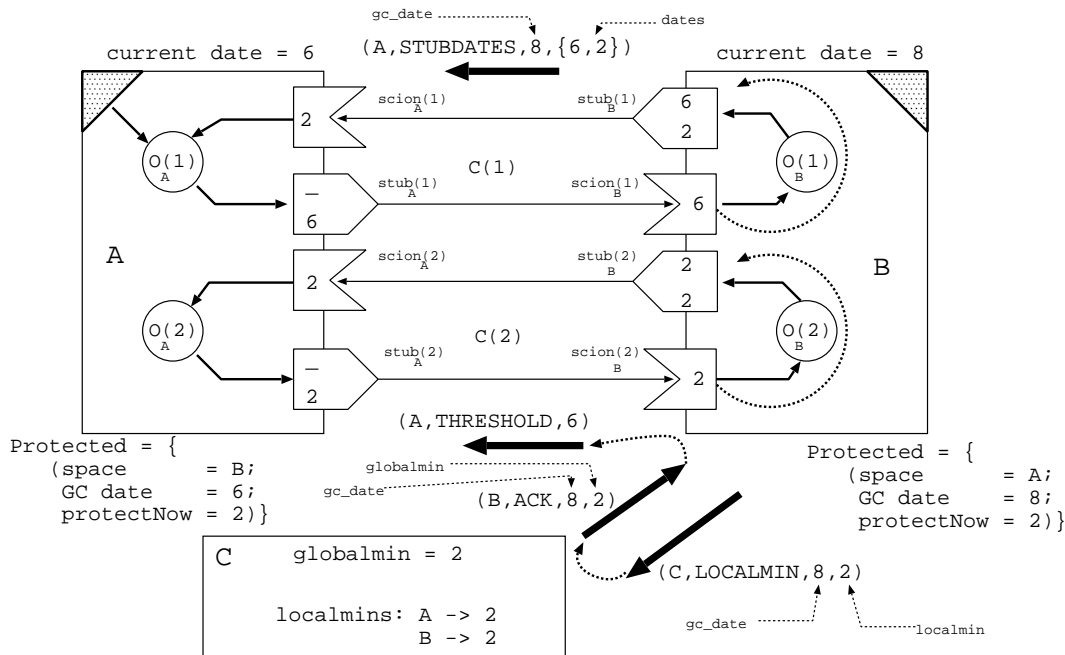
gc_date
dates
(A,STUBDATES,8,{6,2})
current date = 6
current date = 8

2
scion(1) A
stub(1) B
6
2
O(1) A
C(1)
O(1) B
—
6
stub(1) A
scion(1) B
6
A
B
2
scion(2) A
stub(2) B
2
2
O(2) A
C(2)
O(2) B
—
2
stub(2) A
scion(2) B
2

(A,THRESHOLD,6)
Protected = {
(space = B;
GC date = 6;
protectNow = 2)}
globalmin
gc_date
(B,ACK,8,2)
Protected = {
(space = A;
GC date = 8;
protectNow = 2)}

C
globalmin = 2
localmins: A -> 2
B -> 2
(C,LOCALMIN,8,2)
gc_date
localmin